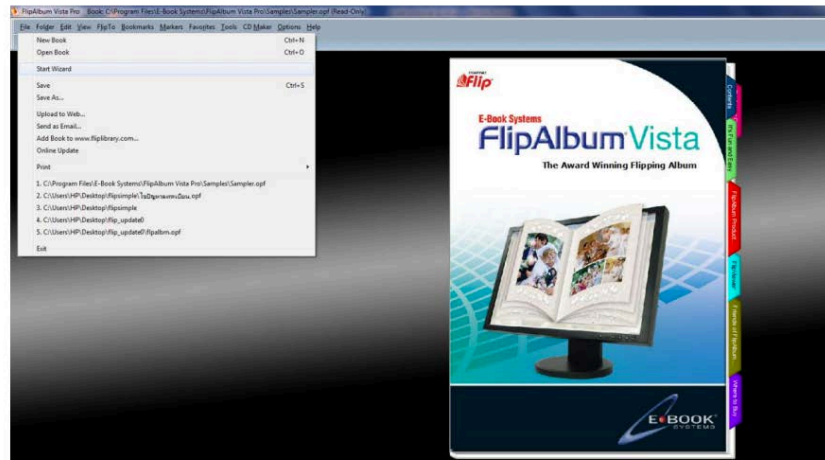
FlipAlbum Vista Pro Book: C:\Program Files\E-Book Systems\FlipAlbum Vista Pro\Samples\Sampler.opf (Read-Only)

File Folder Edit View FlipTo Bookmarks Markers Favorites Tools CD Maker Options Help

New Book Ctrl+N
Open Book Ctrl+O
Start Wizard
Save Ctrl+S
Save As...
Upload to Web...
Send as Email...
Add Book to www.fliplibrary.com...
Online Update
Print
1. C:\Program Files\E-Book Systems\FlipAlbum Vista Pro\Samples\Sampler.opf
2. C:\Users\HP\Desktop\flipsimple\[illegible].opf
3. C:\Users\HP\Desktop\flipsimple
4. C:\Users\HP\Desktop\flip_update0
5. C:\Users\HP\Desktop\flip_update0\flipalbm.opf
Exit

Flip

E-Book Systems
FlipAlbum Vista
The Award Winning Flipping Album

Contents
It's Fun and Easy
FlipAlbum Product
FlipViewer
Friends of FlipAlbum
Where to Buy

E-BOOK SYSTEMS